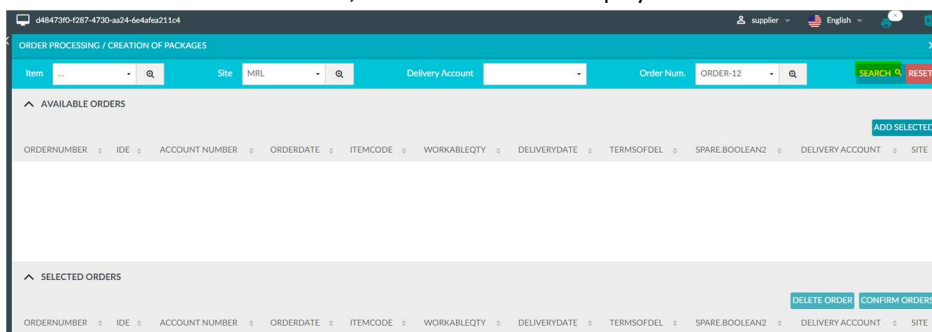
d48473f0-f287-4730-aa24-6e4afea211c4

supplier English

ORDER PROCESSING / CREATION OF PACKAGES

Item ... Site MRL Delivery Account Order Num. ORDER-12 SEARCH RESET

AVAILABLE ORDERS

ADD SELECTED

| ORDERNUMBER | IDE | ACCOUNT NUMBER | ORDERDATE | ITEMCODE | WORKABLEQTY | DELIVERYDATE | TERMSOFDEL | SPARE.BOOLEAN2 | DELIVERY ACCOUNT | SITE |
|---|---|---|---|---|---|---|---|---|---|---|

SELECTED ORDERS

DELETE ORDER CONFIRM ORDERS

| ORDERNUMBER | IDE | ACCOUNT NUMBER | ORDERDATE | ITEMCODE | WORKABLEQTY | DELIVERYDATE | TERMSOFDEL | SPARE.BOOLEAN2 | DELIVERY ACCOUNT | SITE |
|---|---|---|---|---|---|---|---|---|---|---|